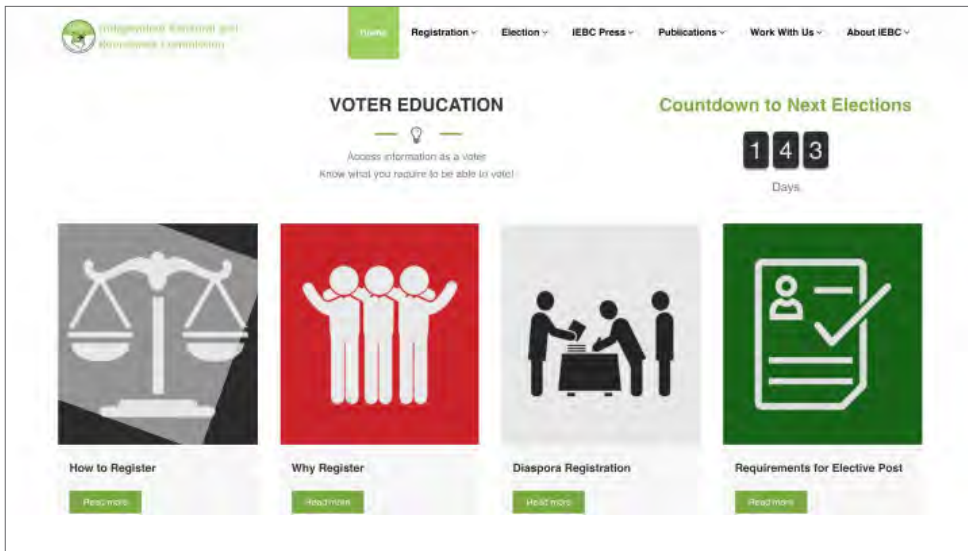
Independent Electoral and Boundaries Commission

Home
Registration
Election
IEBC Press
Publications
Work With Us
About IEBC

VOTER EDUCATION

Access information as a voter
Know what you require to be able to vote!

Countdown to Next Elections

1 4 3

Days

How to Register
Read more

Why Register
Read more

Diaspora Registration
Read more

Requirements for Elective Post
Read more